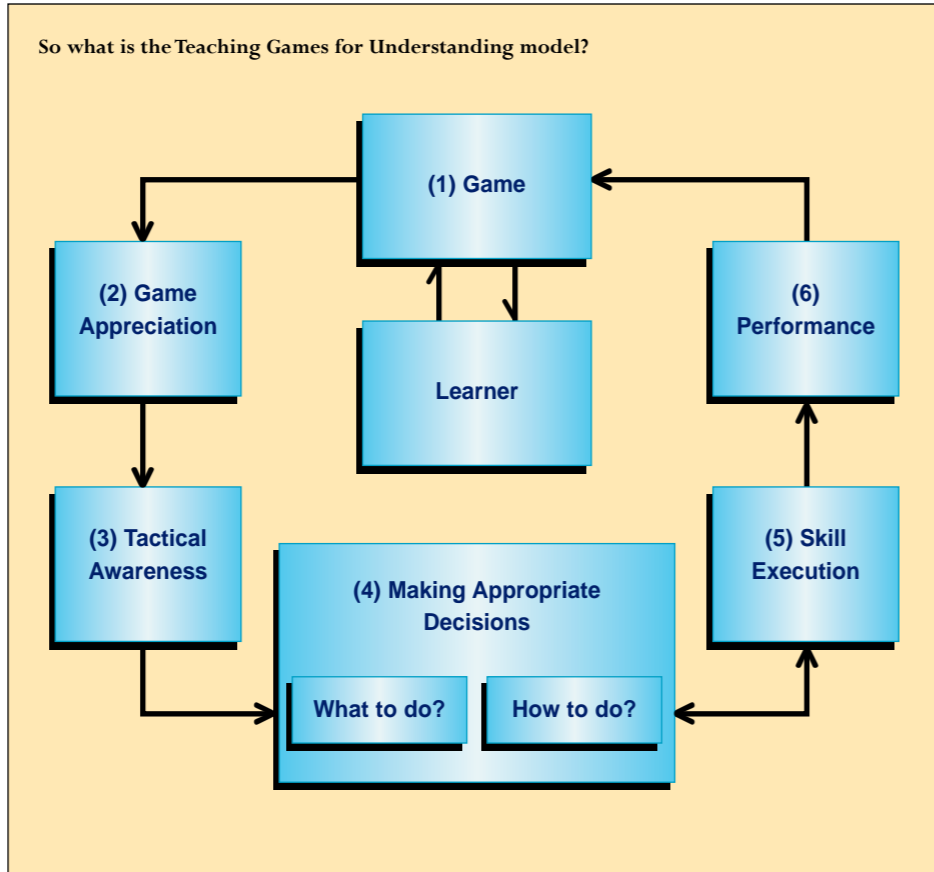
So what is the Teaching Games for Understanding model?

(1) Game

(2) Game Appreciation

Learner

(6) Performance

(3) Tactical Awareness

(4) Making Appropriate Decisions

What to do?

How to do?

(5) Skill Execution